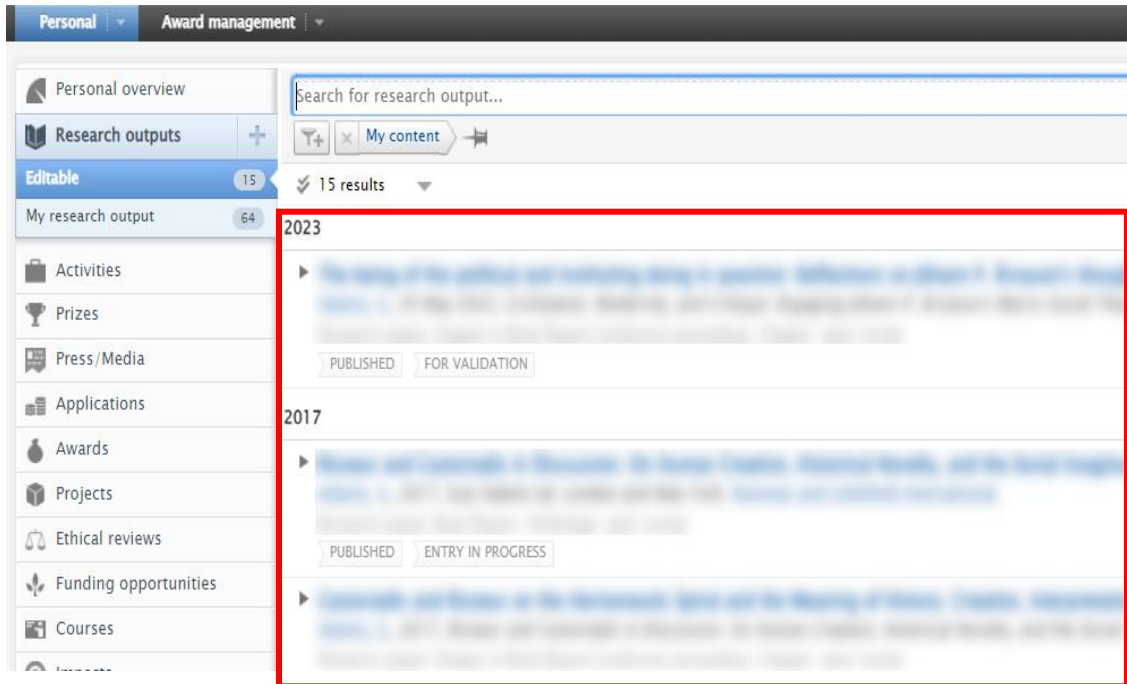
Personal | Award management

Personal overview
Research outputs
Editable 15
My research output 64
Activities
Prizes
Press/Media
Applications
Awards
Projects
Ethical reviews
Funding opportunities
Courses
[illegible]

Search for research output...
My content
15 results

2023
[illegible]
PUBLISHED FOR VALIDATION

2017
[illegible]
PUBLISHED ENTRY IN PROGRESS

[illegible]